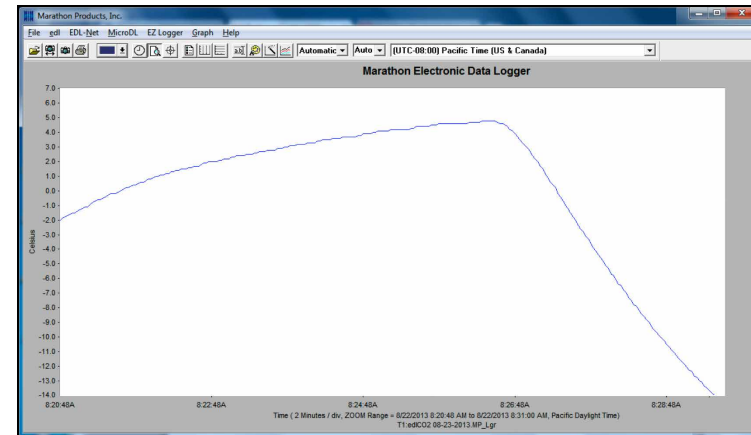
Marathon Products, Inc.

File edl EDL-Net MicroDL EZ Logger Graph Help

Automatic Auto (UTC-08:00) Pacific Time (US & Canada)

Marathon Electronic Data Logger

7.0
6.0
5.0
4.0
3.0
2.0
1.0
0.0
-1.0
-2.0
-3.0
-4.0
-5.0
-6.0
-7.0
-8.0
-9.0
-10.0
-11.0
-12.0
-13.0
-14.0

Celsius

8:20:48A 8:22:48A 8:24:48A 8:26:48A 8:28:48A

Time ( 2 Minutes / div, ZOOM Range = 8/22/2013 8:20:48 AM to 8/22/2013 8:31:00 AM, Pacific Daylight Time)
T1:edlCO2 08-23-2013.MP_Lgr